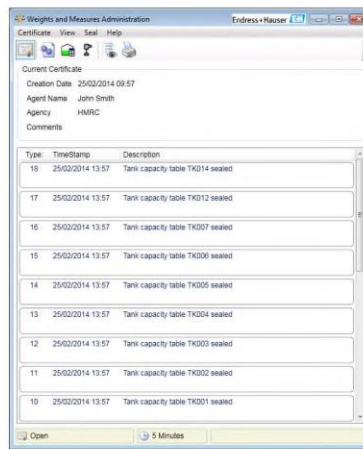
Weights and Measures Administration
Endress+Hauser

Certificate View Seal Help

Current Certificate
Creation Date 25/02/2014 09:57
Agent Name John Smith
Agency HMRC
Comments

| Type: | TimeStamp | Description |
|---|---|---|
| 18 | 25/02/2014 13:57 | Tank capacity table TK014 sealed |
| 17 | 25/02/2014 13:57 | Tank capacity table TK012 sealed |
| 16 | 25/02/2014 13:57 | Tank capacity table TK007 sealed |
| 15 | 25/02/2014 13:57 | Tank capacity table TK006 sealed |
| 14 | 25/02/2014 13:57 | Tank capacity table TK005 sealed |
| 13 | 25/02/2014 13:57 | Tank capacity table TK004 sealed |
| 12 | 25/02/2014 13:57 | Tank capacity table TK003 sealed |
| 11 | 25/02/2014 13:57 | Tank capacity table TK002 sealed |
| 10 | 25/02/2014 13:57 | Tank capacity table TK001 sealed |

Open
5 Minutes